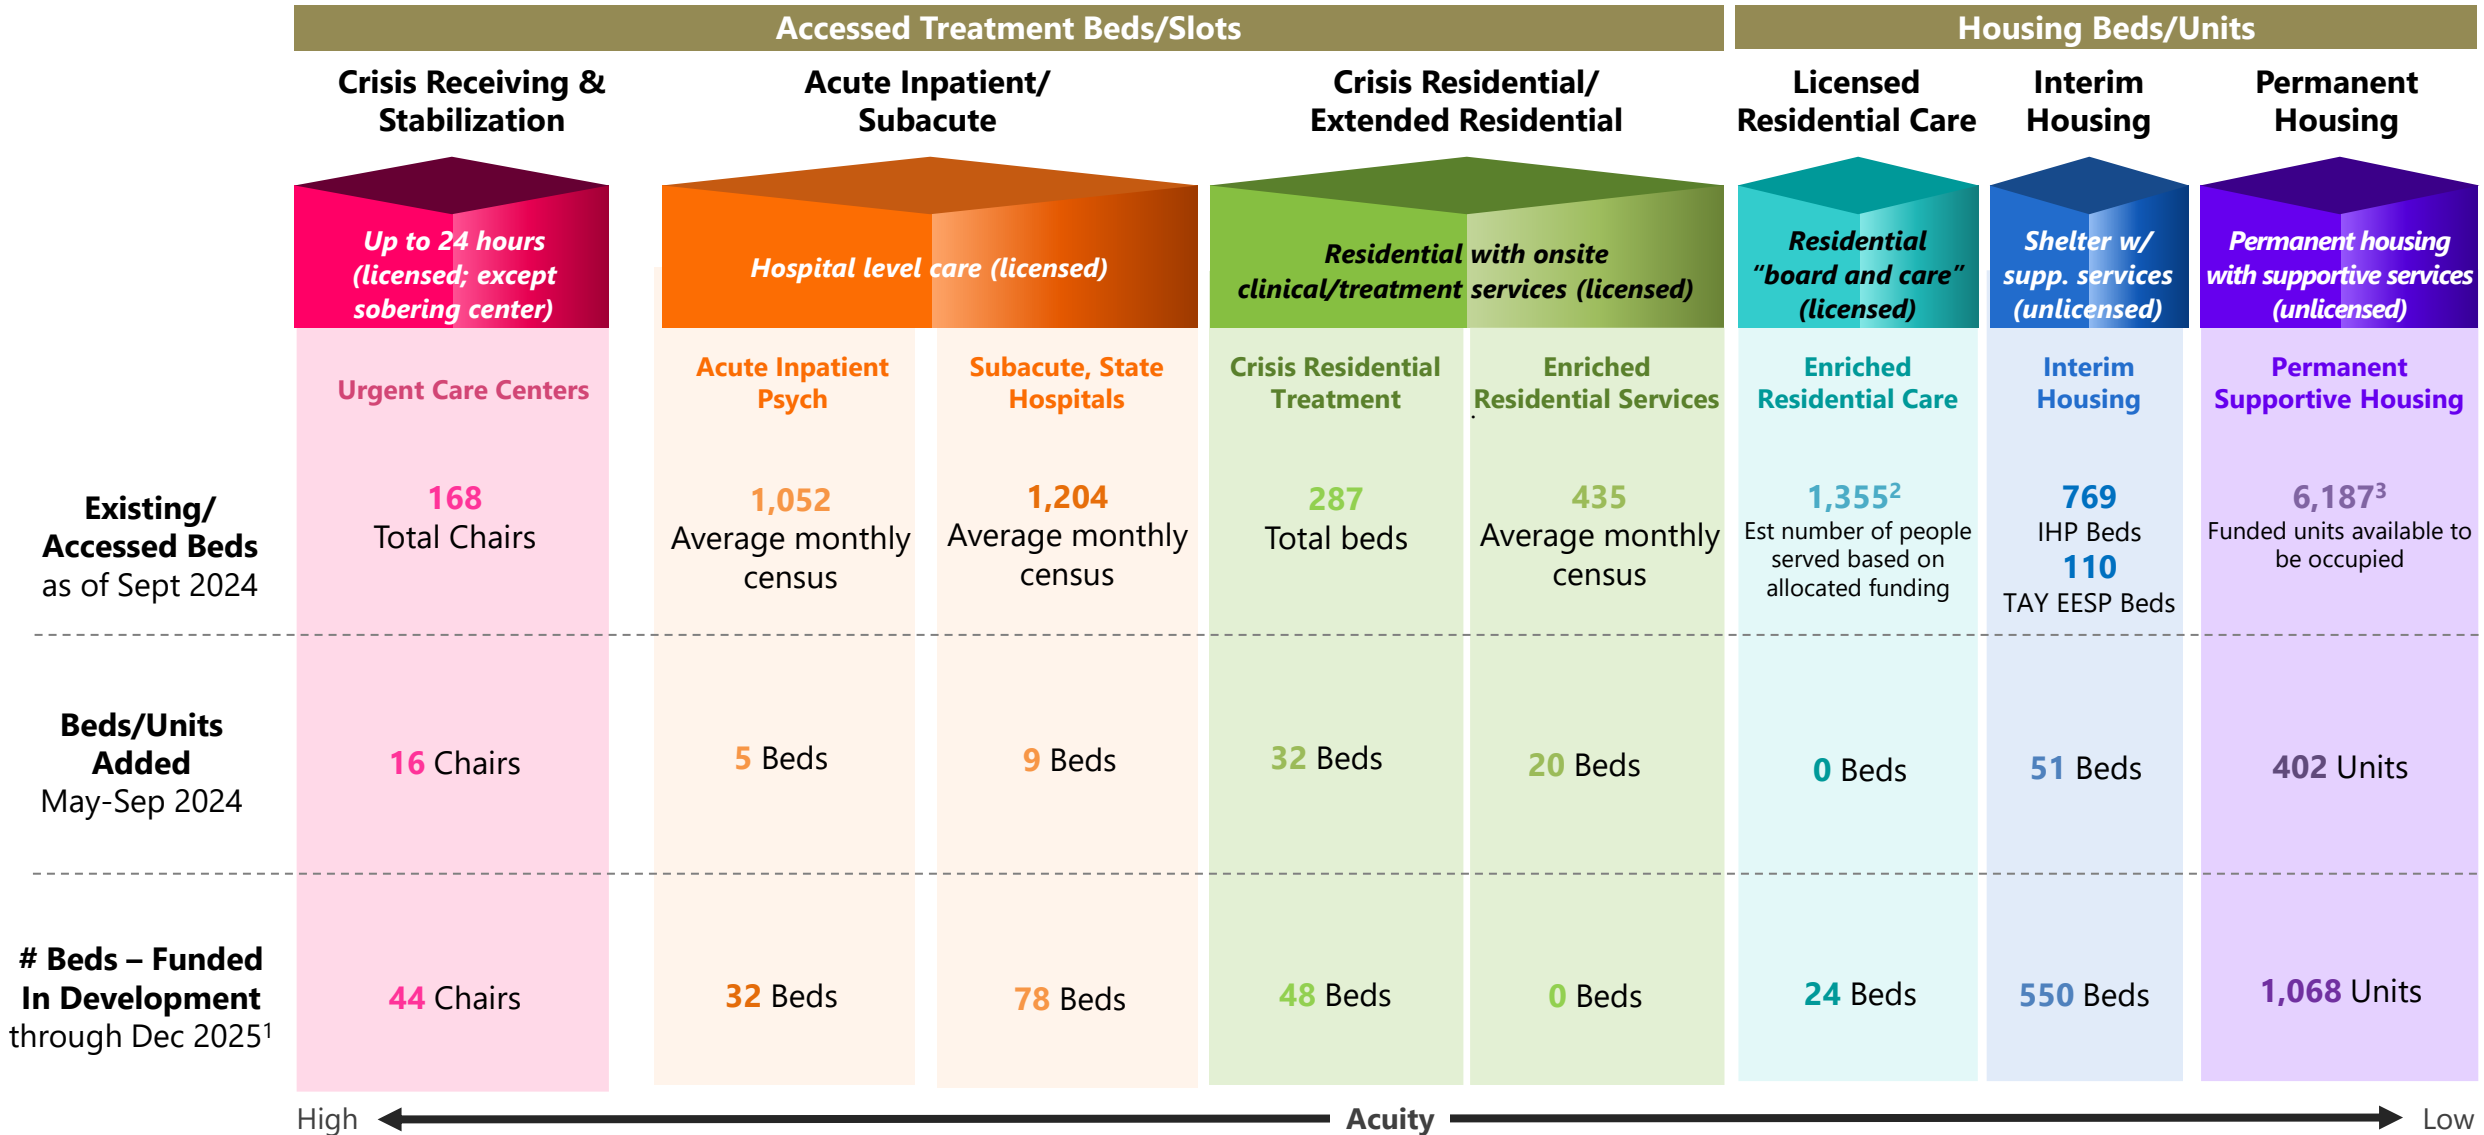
Accessed Treatment Beds/Slots

Housing Beds/Units

| | Crisis Receiving & Stabilization | Acute Inpatient/ Subacute | | Crisis Residential/ Extended Residential | | Licensed Residential Care | Interim Housing | Permanent Housing |
|---|---|---|---|---|---|---|---|---|
| | Up to 24 hours (licensed; except sobering center) | Hospital level care (licensed) | | Residential with onsite clinical/treatment services (licensed) | | Residential "board and care" (licensed) | Shelter w/ supp. services (unlicensed) | Permanent housing with supportive services (unlicensed) |
| | Urgent Care Centers | Acute Inpatient Psych | Subacute, State Hospitals | Crisis Residential Treatment | Enriched Residential Services | Enriched Residential Care | Interim Housing | Permanent Supportive Housing |
| Existing/ Accessed Beds as of Sept 2024 | 168 Total Chairs | 1,052 Average monthly census | 1,204 Average monthly census | 287 Total beds | 435 Average monthly census | 1,355$^2$ Est number of people served based on allocated funding | 769 IHP Beds 110 TAY EESP Beds | 6,187$^3$ Funded units available to be occupied |
| Beds/Units Added May-Sep 2024 | 16 Chairs | 5 Beds | 9 Beds | 32 Beds | 20 Beds | 0 Beds | 51 Beds | 402 Units |
| # Beds – Funded In Development through Dec 2025$^1$ | 44 Chairs | 32 Beds | 78 Beds | 48 Beds | 0 Beds | 24 Beds | 550 Beds | 1,068 Units |

High Acuity Low